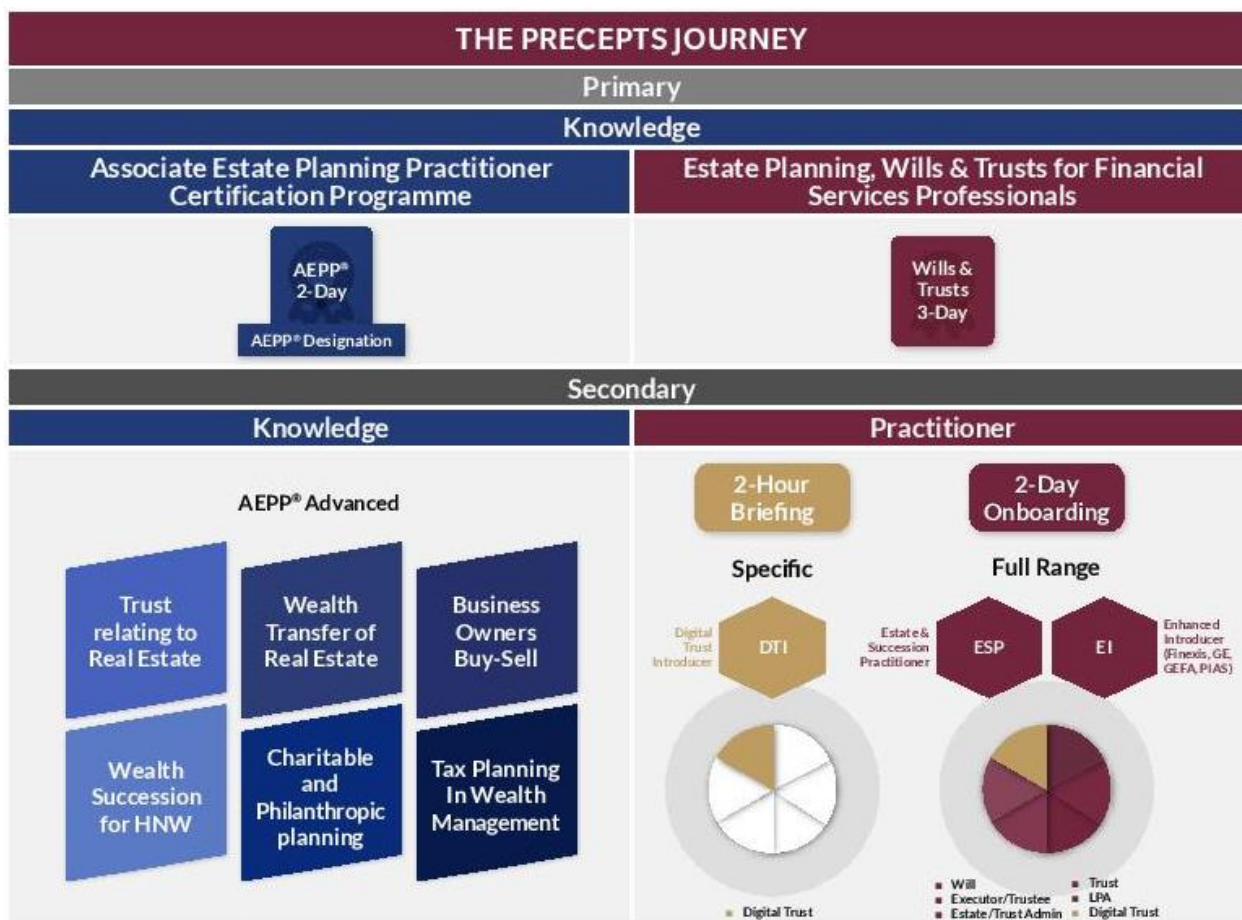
THE PRECEPTS JOURNEY

Primary

Knowledge

Associate Estate Planning Practitioner Certification Programme

Estate Planning, Wills & Trusts for Financial Services Professionals

AEPP® 2-Day

AEPP® Designation

Wills & Trusts 3-Day

Secondary

Knowledge

Practitioner

AEPP® Advanced

Trust relating to Real Estate

Wealth Transfer of Real Estate

Business Owners Buy-Sell

Wealth Succession for HNW

Charitable and Philanthropic planning

Tax Planning In Wealth Management

2-Hour Briefing

2-Day Onboarding

Specific

Full Range

Digital Trust Introducer

DTI

Estate & Succession Practitioner

ESP

EI

Enhanced Introducer (Finexis, GE, GEFA, PIAS)

Digital Trust

Will
Executor/Trustee
Estate/Trust Admin
Trust
LPA
Digital Trust